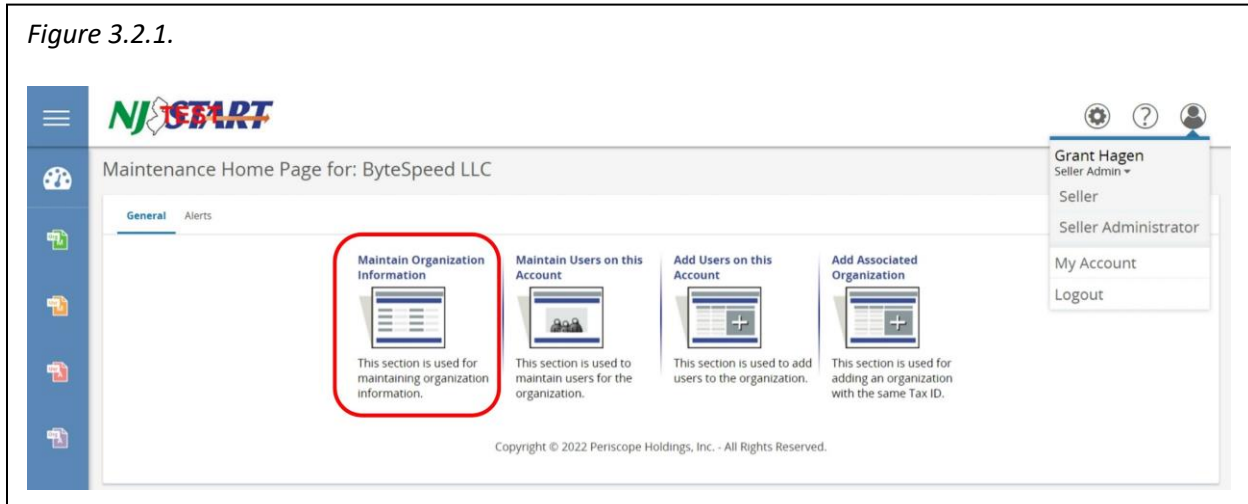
Figure 3.2.1.

NJSTART TEST

Maintenance Home Page for: ByteSpeed LLC

General Alerts

Maintain Organization Information

This section is used for maintaining organization information.

Maintain Users on this Account

This section is used to maintain users for the organization.

Add Users on this Account

This section is used to add users to the organization.

Add Associated Organization

This section is used for adding an organization with the same Tax ID.

Copyright © 2022 Periscope Holdings, Inc. - All Rights Reserved.

Grant Hagen
Seller Admin
Seller
Seller Administrator
My Account
Logout